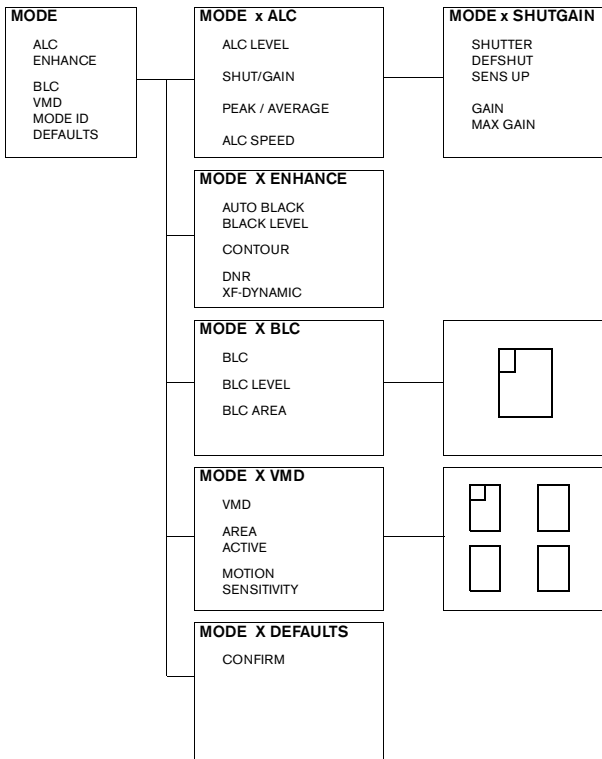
MODE

ALC
ENHANCE

BLC
VMD
MODE ID
DEFAULTS

MODE x ALC

ALC LEVEL

SHUT/GAIN

PEAK / AVERAGE

ALC SPEED

MODE x SHUTGAIN

SHUTTER
DEFSHUT
SENS UP

GAIN
MAX GAIN

MODE X ENHANCE

AUTO BLACK
BLACK LEVEL

CONTOUR

DNR
XF-DYNAMIC

MODE X BLC

BLC

BLC LEVEL

BLC AREA

MODE X VMD

VMD

AREA
ACTIVE

MOTION
SENSITIVITY

MODE X DEFAULTS

CONFIRM